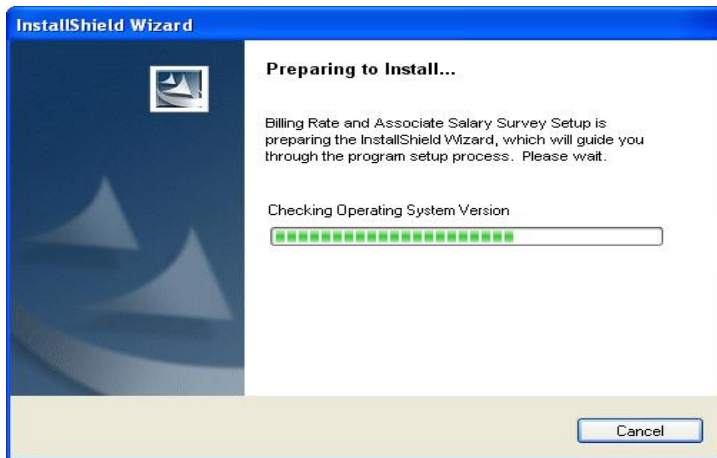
InstallShield Wizard

Preparing to Install...

Billing Rate and Associate Salary Survey Setup is preparing the InstallShield Wizard, which will guide you through the program setup process. Please wait.

Checking Operating System Version

Cancel